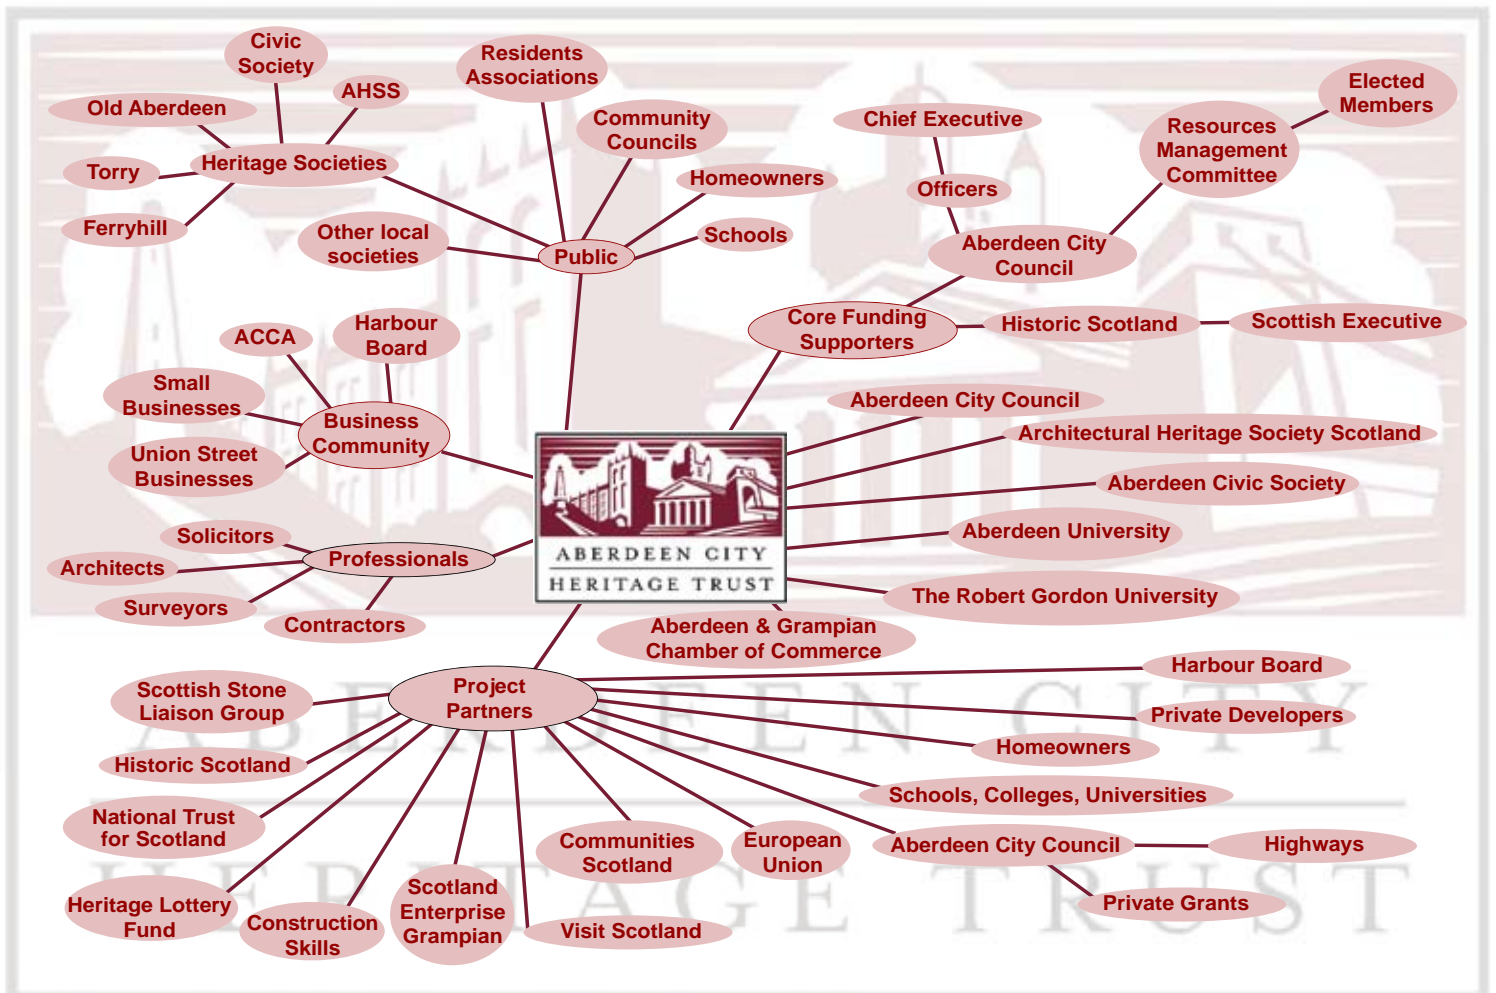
Civic Society
Residents Associations
Old Aberdeen
AHSS
Community Councils
Chief Executive
Elected Members
Resources Management Committee
Torry
Heritage Societies
Homeowners
Officers
Ferryhill
Other local societies
Public
Schools
Aberdeen City Council
ACCA
Harbour Board
Core Funding Supporters
Historic Scotland
Scottish Executive
Small Businesses
Business Community
Aberdeen City Council
Architectural Heritage Society Scotland
Union Street Businesses
Aberdeen Civic Society
ABERDEEN CITY
HERITAGE TRUST
Solicitors
Aberdeen University
Architects
Professionals
Surveyors
The Robert Gordon University
Contractors
Aberdeen & Grampian Chamber of Commerce
Harbour Board
Scottish Stone Liaison Group
Project Partners
Private Developers
Homeowners
Historic Scotland
Schools, Colleges, Universities
National Trust for Scotland
Communities Scotland
European Union
Aberdeen City Council
Highways
Heritage Lottery Fund
Construction Skills
Scotland Enterprise Grampian
Visit Scotland
Private Grants
ABERDEEN CITY
HERITAGE TRUST